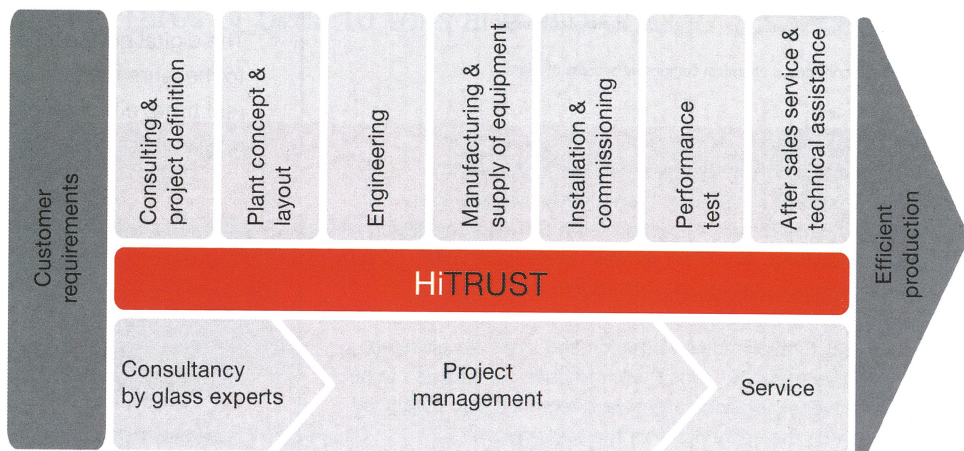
Customer requirements

Consulting & project definition

Plant concept & layout

Engineering

Manufacturing & supply of equipment

Installation & commissioning

Performance test

After sales service & technical assistance

HiTRUST

Consultancy by glass experts

Project management

Service

Efficient production